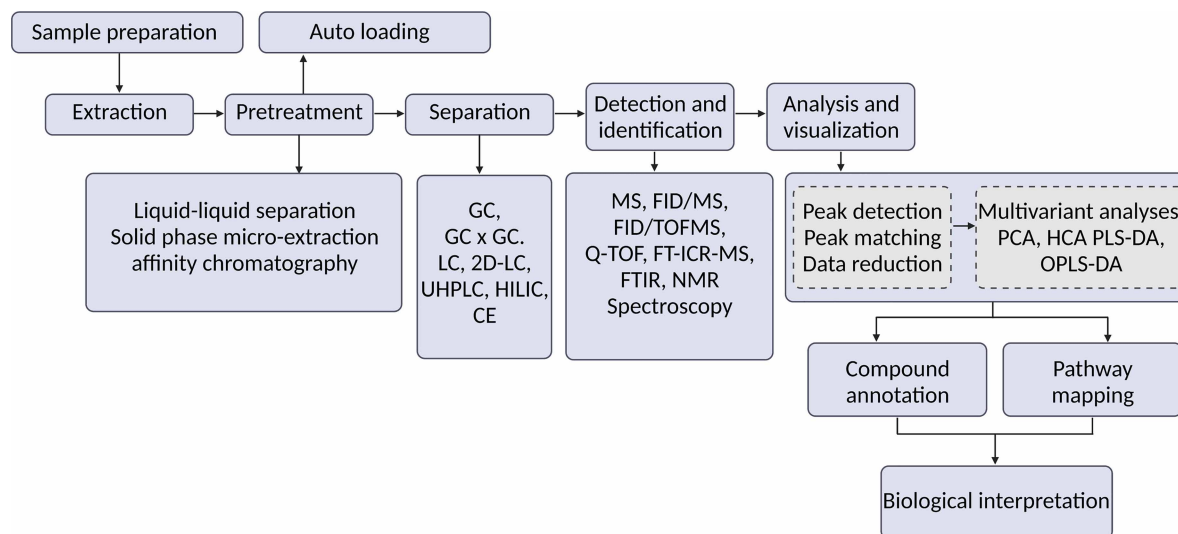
Sample preparation

Auto loading

Extraction

Pretreatment

Separation

Detection and identification

Analysis and visualization

Liquid-liquid separation
Solid phase micro-extraction
affinity chromatography

GC,
GC x GC.
LC, 2D-LC,
UHPLC, HILIC,
CE

MS, FID/MS,
FID/TOFMS,
Q-TOF, FT-ICR-MS,
FTIR, NMR
Spectroscopy

Peak detection
Peak matching
Data reduction

Multivariant analyses
PCA, HCA PLS-DA,
OPLS-DA

Compound annotation

Pathway mapping

Biological interpretation